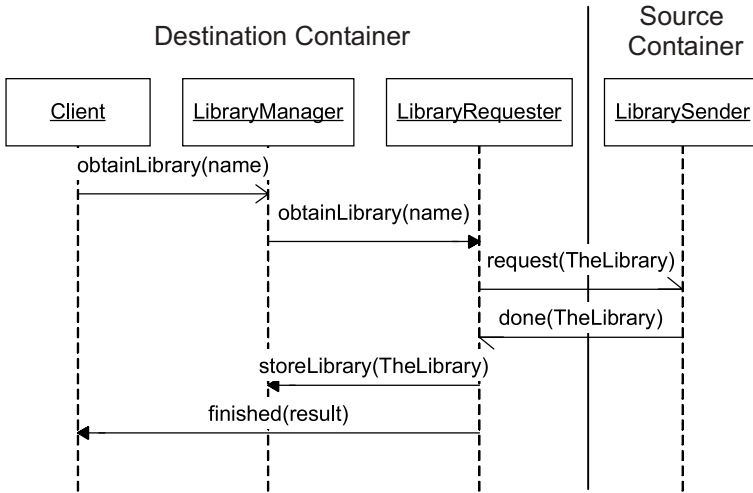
Destination Container

Source Container

Client

LibraryManager

LibraryRequester

LibrarySender

obtainLibrary(name)

obtainLibrary(name)

request(TheLibrary)

done(TheLibrary)

storeLibrary(TheLibrary)

finished(result)